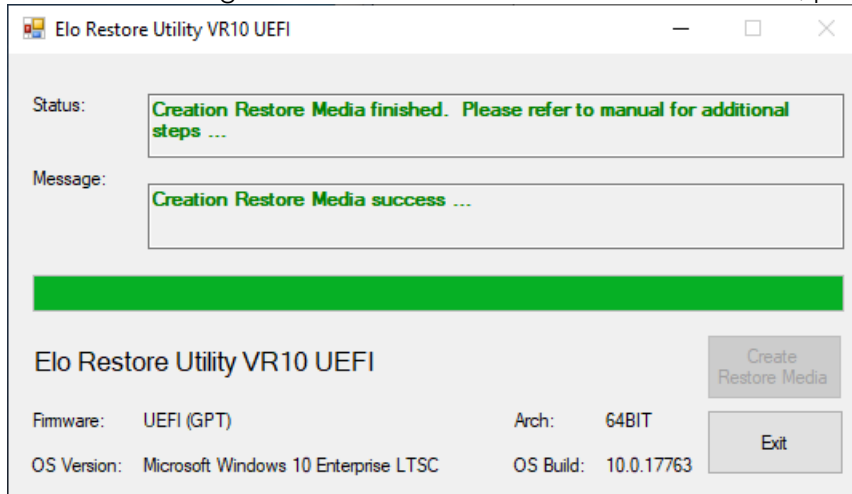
Elo Restore Utility VR10 UEFI

Status: Creation Restore Media finished. Please refer to manual for additional steps ...

Message: Creation Restore Media success ...

Elo Restore Utility VR10 UEFI

Create Restore Media

Firmware: UEFI (GPT)

Arch: 64BIT

Exit

OS Version: Microsoft Windows 10 Enterprise LTSC

OS Build: 10.0.17763